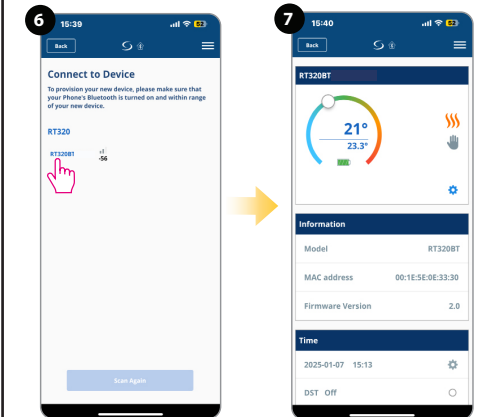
6

15:39

Back

Connect to Device

To provision your new device, please make sure that your Phone's Bluetooth is turned on and within range of your new device.

RT320

RT320BT

-56

Scan Again

7

15:40

Back

RT320BT

21°

23.3°

Information

| Model | RT320BT |
|---|---|
| MAC address | 00:1E:5E:0E:33:30 |
| Firmware Version | 2.0 |

Time

2025-01-07 15:13

DST Off